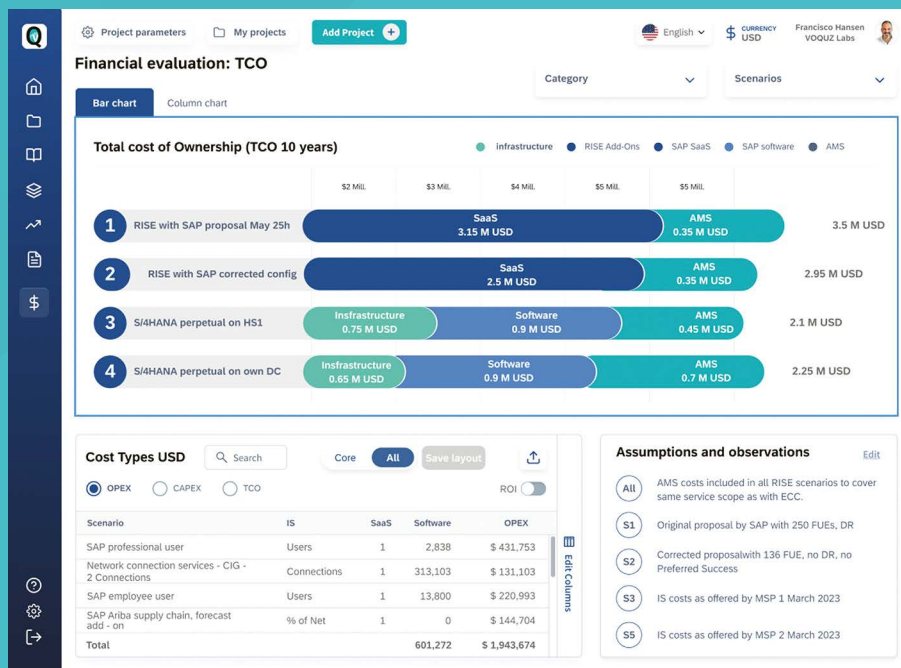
Project parameters

My projects

Add Project

English

CURRENCY USD

Francisco Hansen
VOQUZ Labs

Financial evaluation: TCO

Category

Scenarios

Bar chart

Column chart

Total cost of Ownership (TCO 10 years)

infrastructure

RISE Add-Ons

SAP SaaS

SAP software

AMS

$2 Mill.

$3 Mill.

$4 Mill.

$5 Mill.

$5 Mill.

1 RISE with SAP proposal May 25h

SaaS
3.15 M USD

AMS
0.35 M USD

3.5 M USD

2 RISE with SAP corrected config

SaaS
2.5 M USD

AMS
0.35 M USD

2.95 M USD

3 S/4HANA perpetual on HS1

Infrastructure
0.75 M USD

Software
0.9 M USD

AMS
0.45 M USD

2.1 M USD

4 S/4HANA perpetual on own DC

Infrastructure
0.65 M USD

Software
0.9 M USD

AMS
0.7 M USD

2.25 M USD

Cost Types USD

Search

Core

All

Save layout

OPEX

CAPEX

TCO

ROI

| Scenario | IS | SaaS | Software | OPEX |
|---|---|---|---|---|
| SAP professional user | Users | 1 | 2,838 | $ 431,753 |
| Network connection services - CIG - 2 Connections | Connections | 1 | 313,103 | $ 131,103 |
| SAP employee user | Users | 1 | 13,800 | $ 220,993 |
| SAP Ariba supply chain, forecast add - on | % of Net | 1 | 0 | $ 144,704 |
| Total | | | 601,272 | $ 1,943,674 |

Edit Columns

Assumptions and observations

Edit

All AMS costs included in all RISE scenarios to cover same service scope as with ECC.

S1 Original proposal by SAP with 250 FUEs, DR

S2 Corrected proposalwith 136 FUE, no DR, no Preferred Success

S3 IS costs as offered by MSP 1 March 2023

S5 IS costs as offered by MSP 2 March 2023